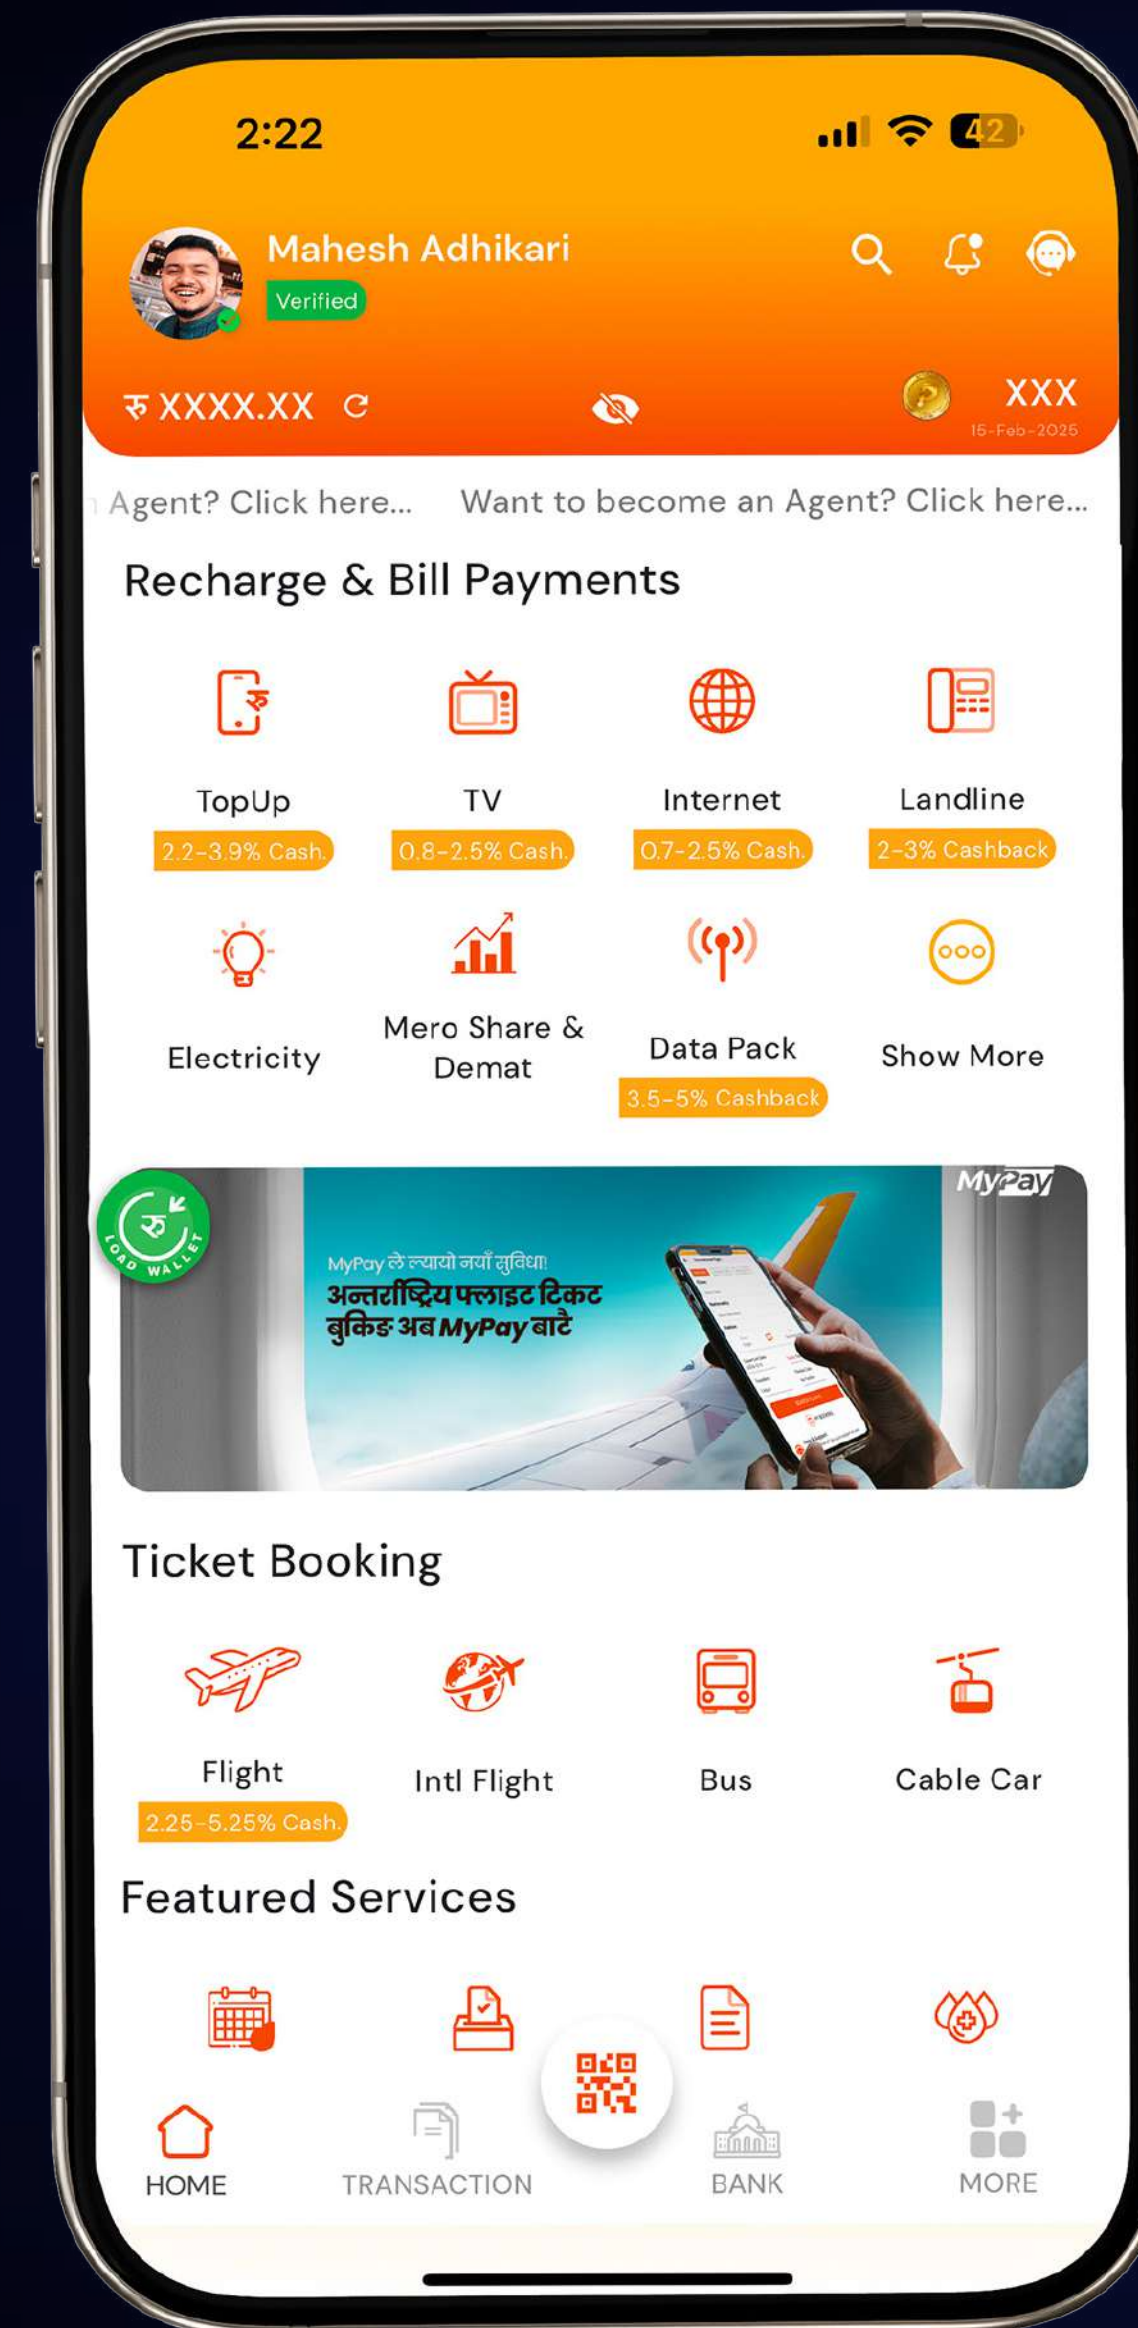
2:22

42

Mahesh Adhikari
Verified

रु XXXX.XX

XXX
15-Feb-2025

Agent? Click here... Want to become an Agent? Click here...

Recharge & Bill Payments

TopUp
2.2-3.9% Cash.

TV
0.8-2.5% Cash.

Internet
0.7-2.5% Cash.

Landline
2-3% Cashback

Electricity

Mero Share & Demat

Data Pack
3.5-5% Cashback

Show More

LOAD WALLET

MyPay

MyPay ले ल्यायो नयाँ सुविधा!
अन्तर्राष्ट्रिय फ्लाइट टिकट बुकिङ अब MyPay बाटै

Ticket Booking

Flight
2.25-5.25% Cash.

Intl Flight

Bus

Cable Car

Featured Services

HOME

TRANSACTION

BANK

MORE